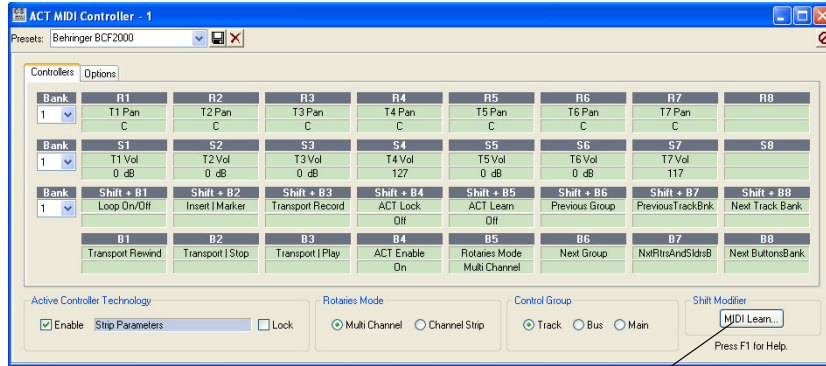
ACT MIDI Controller - 1

Presets: Behringer BCF2000

Controllers | Options

| Bank | R1 | R2 | R3 | R4 | R5 | R6 | R7 | R8 |
|---|---|---|---|---|---|---|---|---|
| 1 | T1 Pan | T2 Pan | T3 Pan | T4 Pan | T5 Pan | T6 Pan | T7 Pan | |
| | C | C | C | C | C | C | C | |

| Bank | S1 | S2 | S3 | S4 | S5 | S6 | S7 | S8 |
|---|---|---|---|---|---|---|---|---|
| 1 | T1 Vol | T2 Vol | T3 Vol | T4 Vol | T5 Vol | T6 Vol | T7 Vol | |
| | 0 dB | 0 dB | 0 dB | 127 | 0 dB | 0 dB | 117 | |

| Bank | Shift + B1 | Shift + B2 | Shift + B3 | Shift + B4 | Shift + B5 | Shift + B6 | Shift + B7 | Shift + B8 |
|---|---|---|---|---|---|---|---|---|
| 1 | Loop On/Off | Insert \| Marker | Transport Record | ACT Lock | ACT Learn | Previous Group | PreviousTrackBnk | Next Track Bank |
| | | | | Off | Off | | | |

| B1 | B2 | B3 | B4 | B5 | B6 | B7 | B8 |
|---|---|---|---|---|---|---|---|
| Transport Rewind | Transport \| Stop | Transport \| Play | ACT Enable | Rotaries Mode | Next Group | NxtRtrsAndSldrsB | Next ButtonsBank |
| | | | On | Multi Channel | | | |

Active Controller Technology
Enable Strip Parameters Lock

Rotaries Mode
Multi Channel Channel Strip

Control Group
Track Bus Main

Shift Modifier
MIDI Learn...

Press F1 for Help.